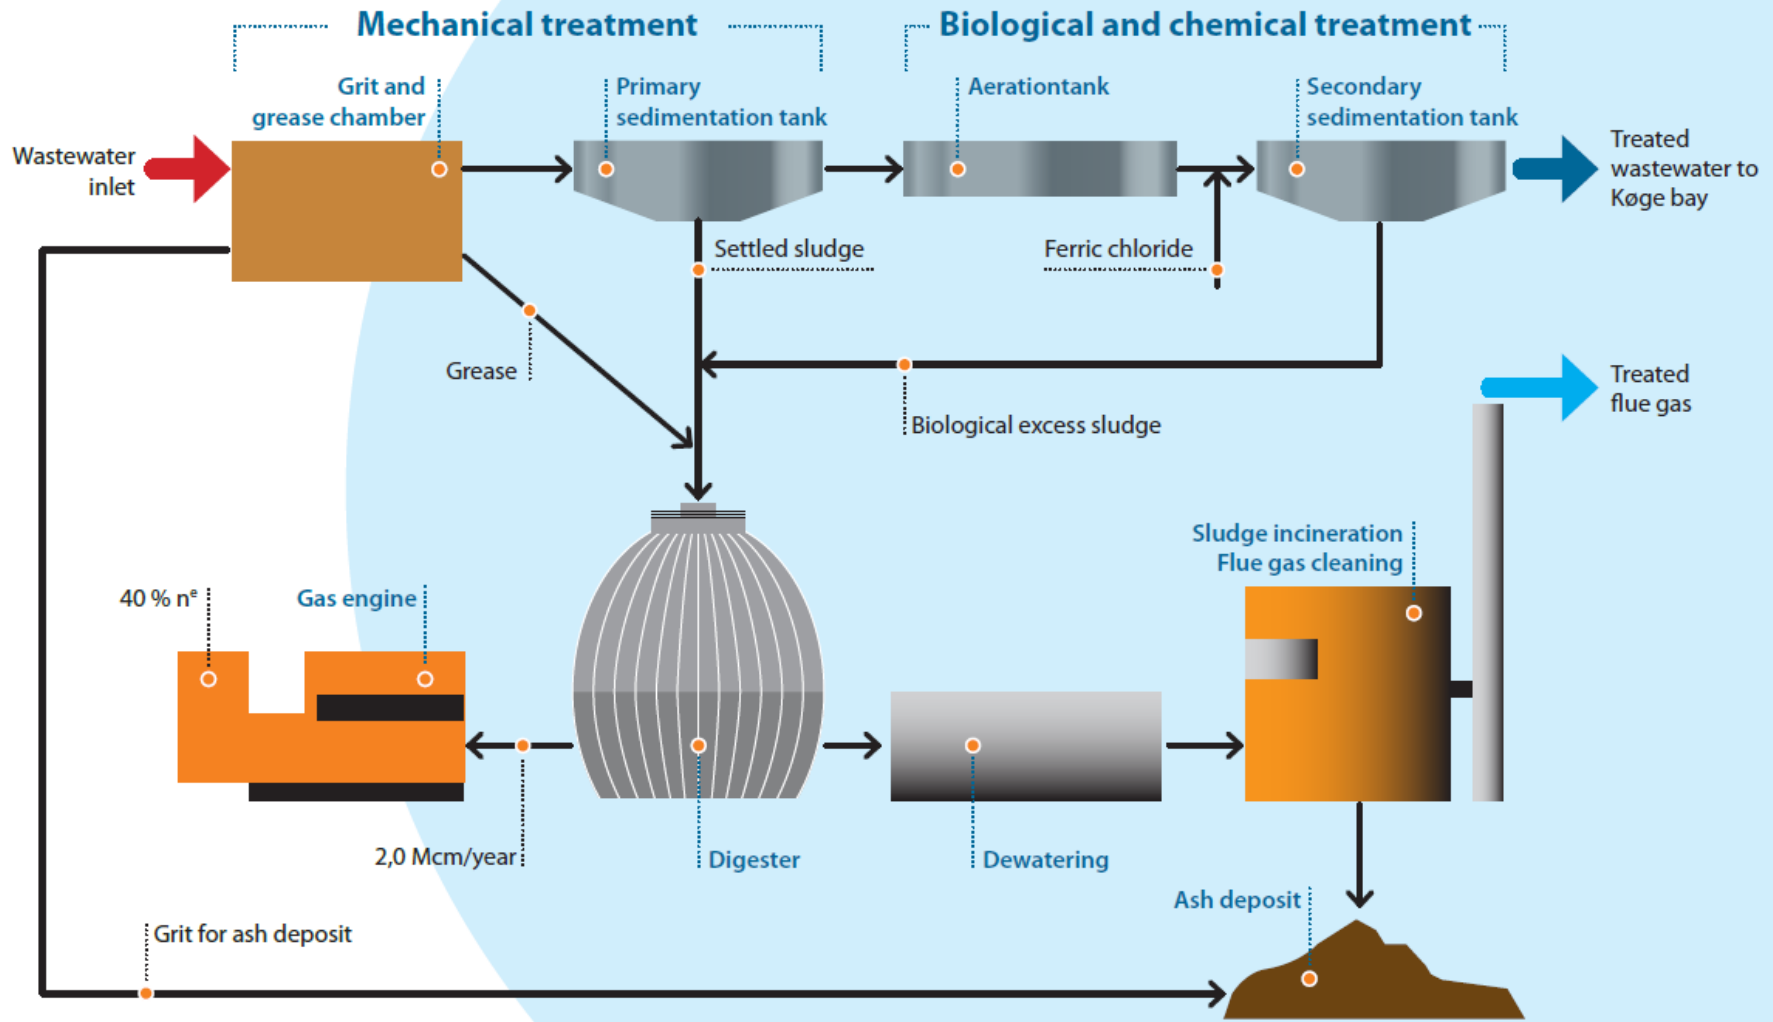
Mechanical treatment

Biological and chemical treatment

Grit and grease chamber

Primary sedimentation tank

Aerationtank

Secondary sedimentation tank

Wastewater inlet

Treated wastewater to Køge bay

Settled sludge

Ferric chloride

Grease

Biological excess sludge

Treated flue gas

Sludge incineration Flue gas cleaning

40 % n$^e$

Gas engine

2,0 Mcm/year

Digester

Dewatering

Ash deposit

Grit for ash deposit